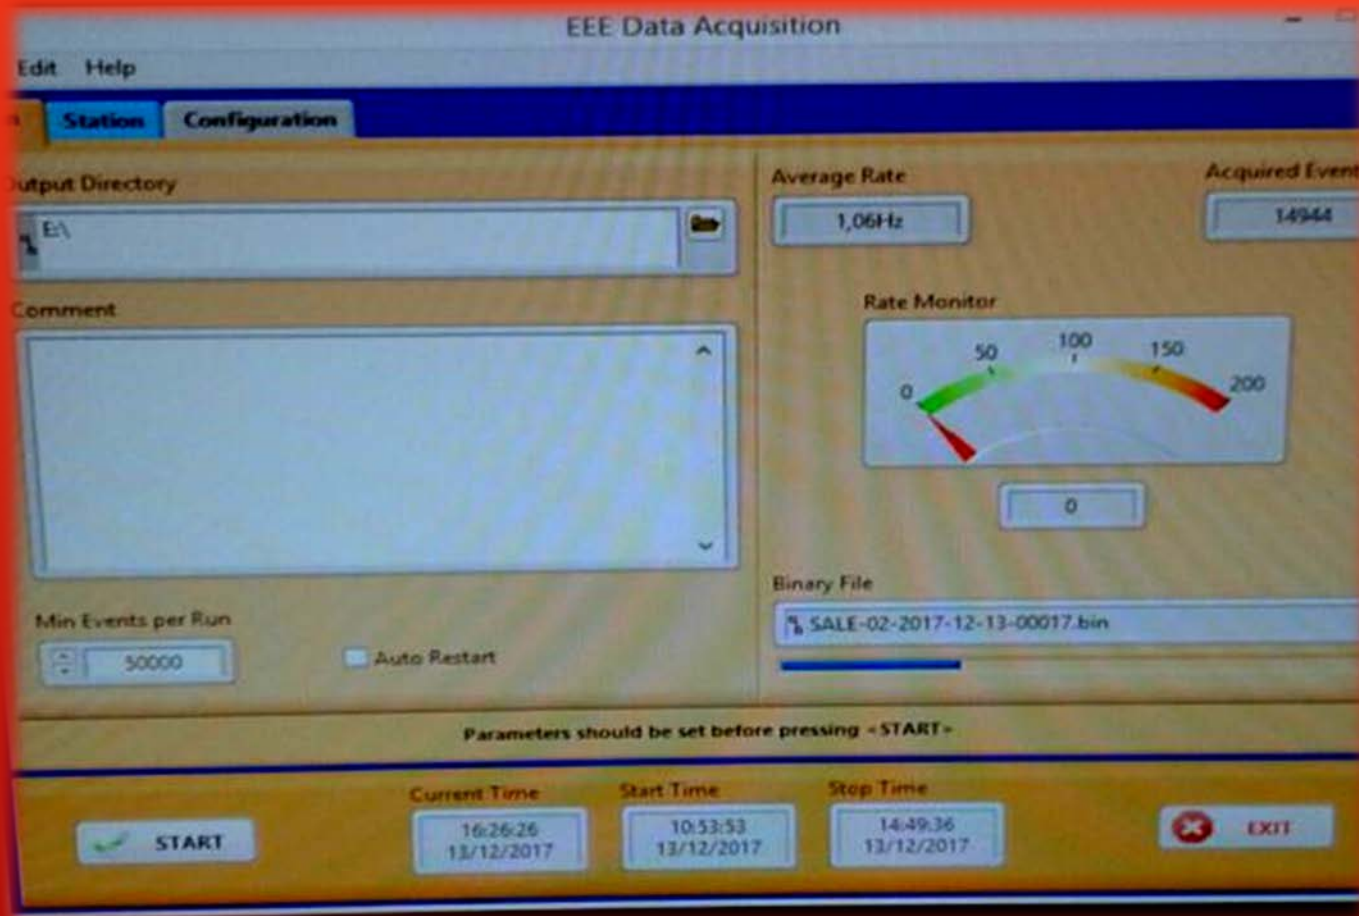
EEE Data Acquisition

Edit Help

Station Configuration

utput Directory

E:\

Comment

Min Events per Run

50000

Auto Restart

Average Rate

1,06Hz

Acquired Event

14944

Rate Monitor

0 50 100 150 200

0

Binary File

SALE-02-2017-12-13-00017.bin

Parameters should be set before pressing <START>

START

Current Time
16:26:26
13/12/2017

Start Time
10:53:53
13/12/2017

Stop Time
14:49:36
13/12/2017

EXIT